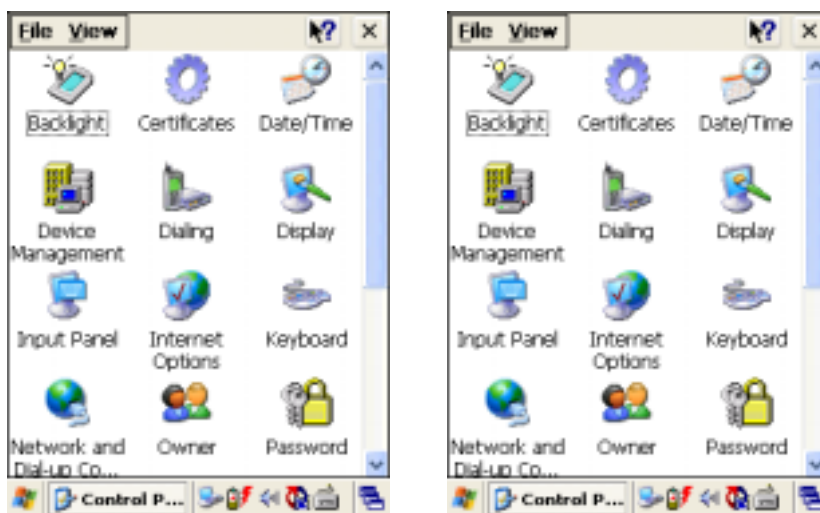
File View ? ×

Backlight
Certificates
Date/Time
Device Management
Dialing
Display
Input Panel
Internet Options
Keyboard
Network and Dial-up Co...
Owner
Password

Control P...

File View ? ×

Backlight
Certificates
Date/Time
Device Management
Dialing
Display
Input Panel
Internet Options
Keyboard
Network and Dial-up Co...
Owner
Password

Control P...